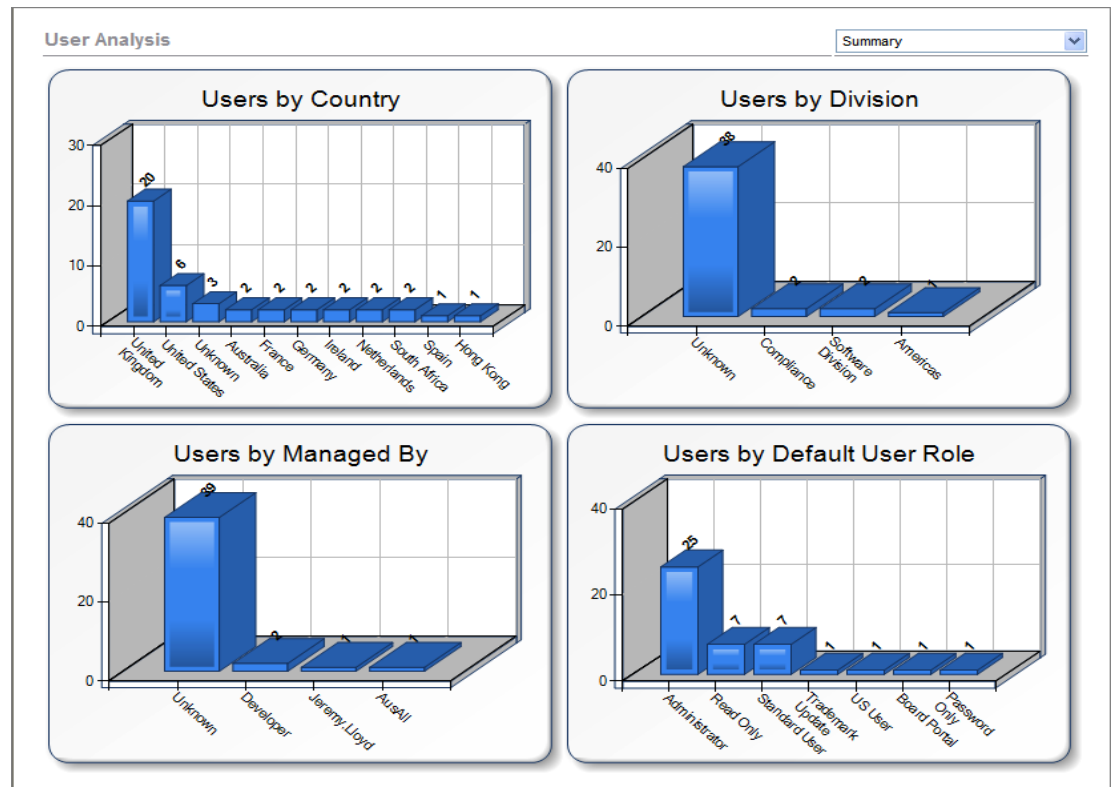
User Analysis

Summary

Users by Country

30
20
10
0

20
6
3
2
2
2
2
2
2
1
1

United Kingdom
United States
Unknown
Australia
France
Germany
Ireland
Netherlands
South Africa
Spain
Hong Kong

Users by Division

40
20
0

38
2
2
1

Unknown
Compliance
Software Division
Americas

Users by Managed By

40
20
0

39
2
1
1

Unknown
Developer
Jeremy.Lloyd
AusAll

Users by Default User Role

40
20
0

25
7
7
1
1
1
1

Administrator
Read Only
Standard User
Trademark Update
US User
Board Portal
Password Only